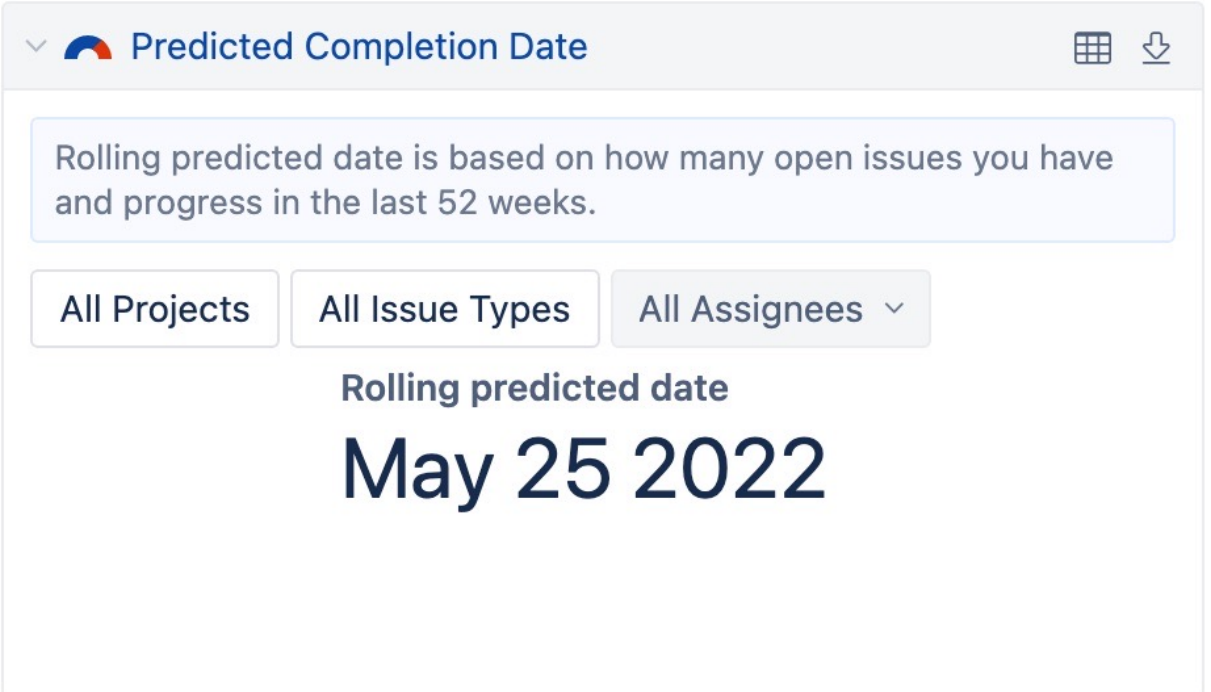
Predicted Completion Date

Rolling predicted date is based on how many open issues you have and progress in the last 52 weeks.

All Projects
All Issue Types
All Assignees

Rolling predicted date
May 25 2022